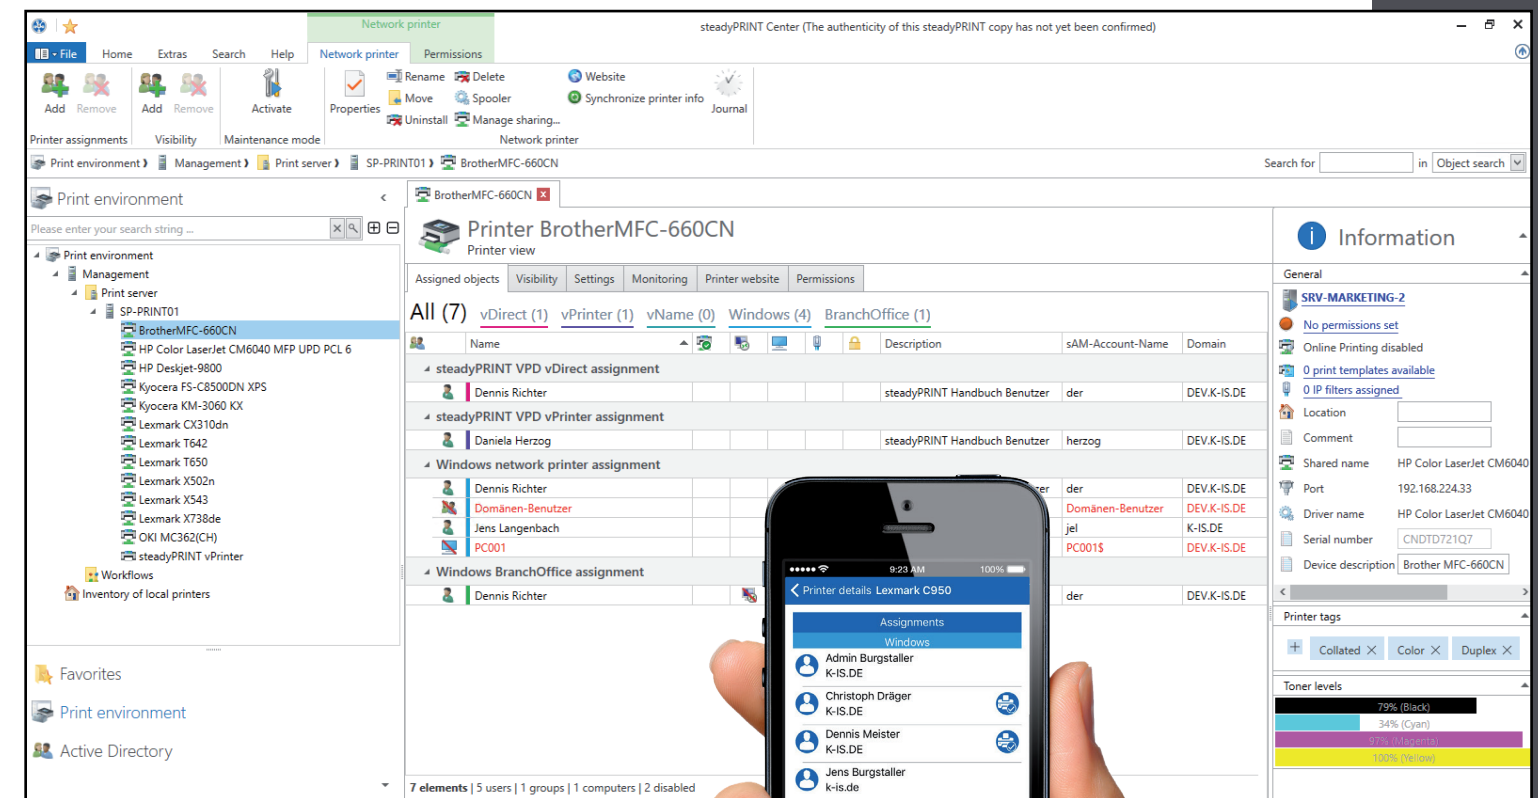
Network printer

steadyPRINT Center (The authenticity of this steadyPRINT copy has not yet been confirmed)

File Home Extras Search Help Network printer Permissions

Add Remove Add Remove Activate Properties Rename Delete Move Spooler Uninstall Manage sharing... Website Synchronize printer info Journal

Printer assignments Visibility Maintenance mode Network printer

Print environment › Management › Print server › SP-PRINT01 › BrotherMFC-660CN

Search for in Object search

Print environment

Please enter your search string ...

Print environment
Management
Print server
SP-PRINT01
BrotherMFC-660CN
HP Color LaserJet CM6040 MFP UPD PCL 6
HP Deskjet-9800
Kyocera FS-C8500DN XPS
Kyocera KM-3060 KX
Lexmark CX310dn
Lexmark T642
Lexmark T650
Lexmark X502n
Lexmark X543
Lexmark X738de
OKI MC362(CH)
steadyPRINT vPrinter
Workflows
Inventory of local printers

Favorites
Print environment
Active Directory

BrotherMFC-660CN

Printer BrotherMFC-660CN
Printer view

Assigned objects Visibility Settings Monitoring Printer website Permissions

All (7) vDirect (1) vPrinter (1) vName (0) Windows (4) BranchOffice (1)

| Name | Description | sAM-Account-Name | Domain |
|---|---|---|---|
| steadyPRINT VPD vDirect assignment | | | |
| Dennis Richter | steadyPRINT Handbuch Benutzer | der | DEV.K-IS.DE |
| steadyPRINT VPD vPrinter assignment | | | |
| Daniela Herzog | steadyPRINT Handbuch Benutzer | herzog | DEV.K-IS.DE |
| Windows network printer assignment | | | |
| Dennis Richter | | der | DEV.K-IS.DE |
| Domänen-Benutzer | | Domänen-Benutzer | DEV.K-IS.DE |
| Jens Langenbach | | jel | K-IS.DE |
| PC001 | | PC001$ | DEV.K-IS.DE |
| Windows BranchOffice assignment | | | |
| Dennis Richter | | der | DEV.K-IS.DE |

7 elements | 5 users | 1 groups | 1 computers | 2 disabled

9:23 AM 100%
Printer details Lexmark C950
Assignments
Windows
Admin Burgstaller
K-IS.DE
Christoph Dräger
K-IS.DE
Dennis Meister
K-IS.DE
Jens Burgstaller
k-is.de

Information

General
SRV-MARKETING-2
No permissions set
Online Printing disabled
0 print templates available
0 IP filters assigned
Location
Comment
Shared name HP Color LaserJet CM6040
Port 192.168.224.33
Driver name HP Color LaserJet CM6040
Serial number CNDTD721Q7
Device description Brother MFC-660CN

Printer tags
Collated Color Duplex

Toner levels
79% (Black)
34% (Cyan)
97% (Magenta)
100% (Yellow)